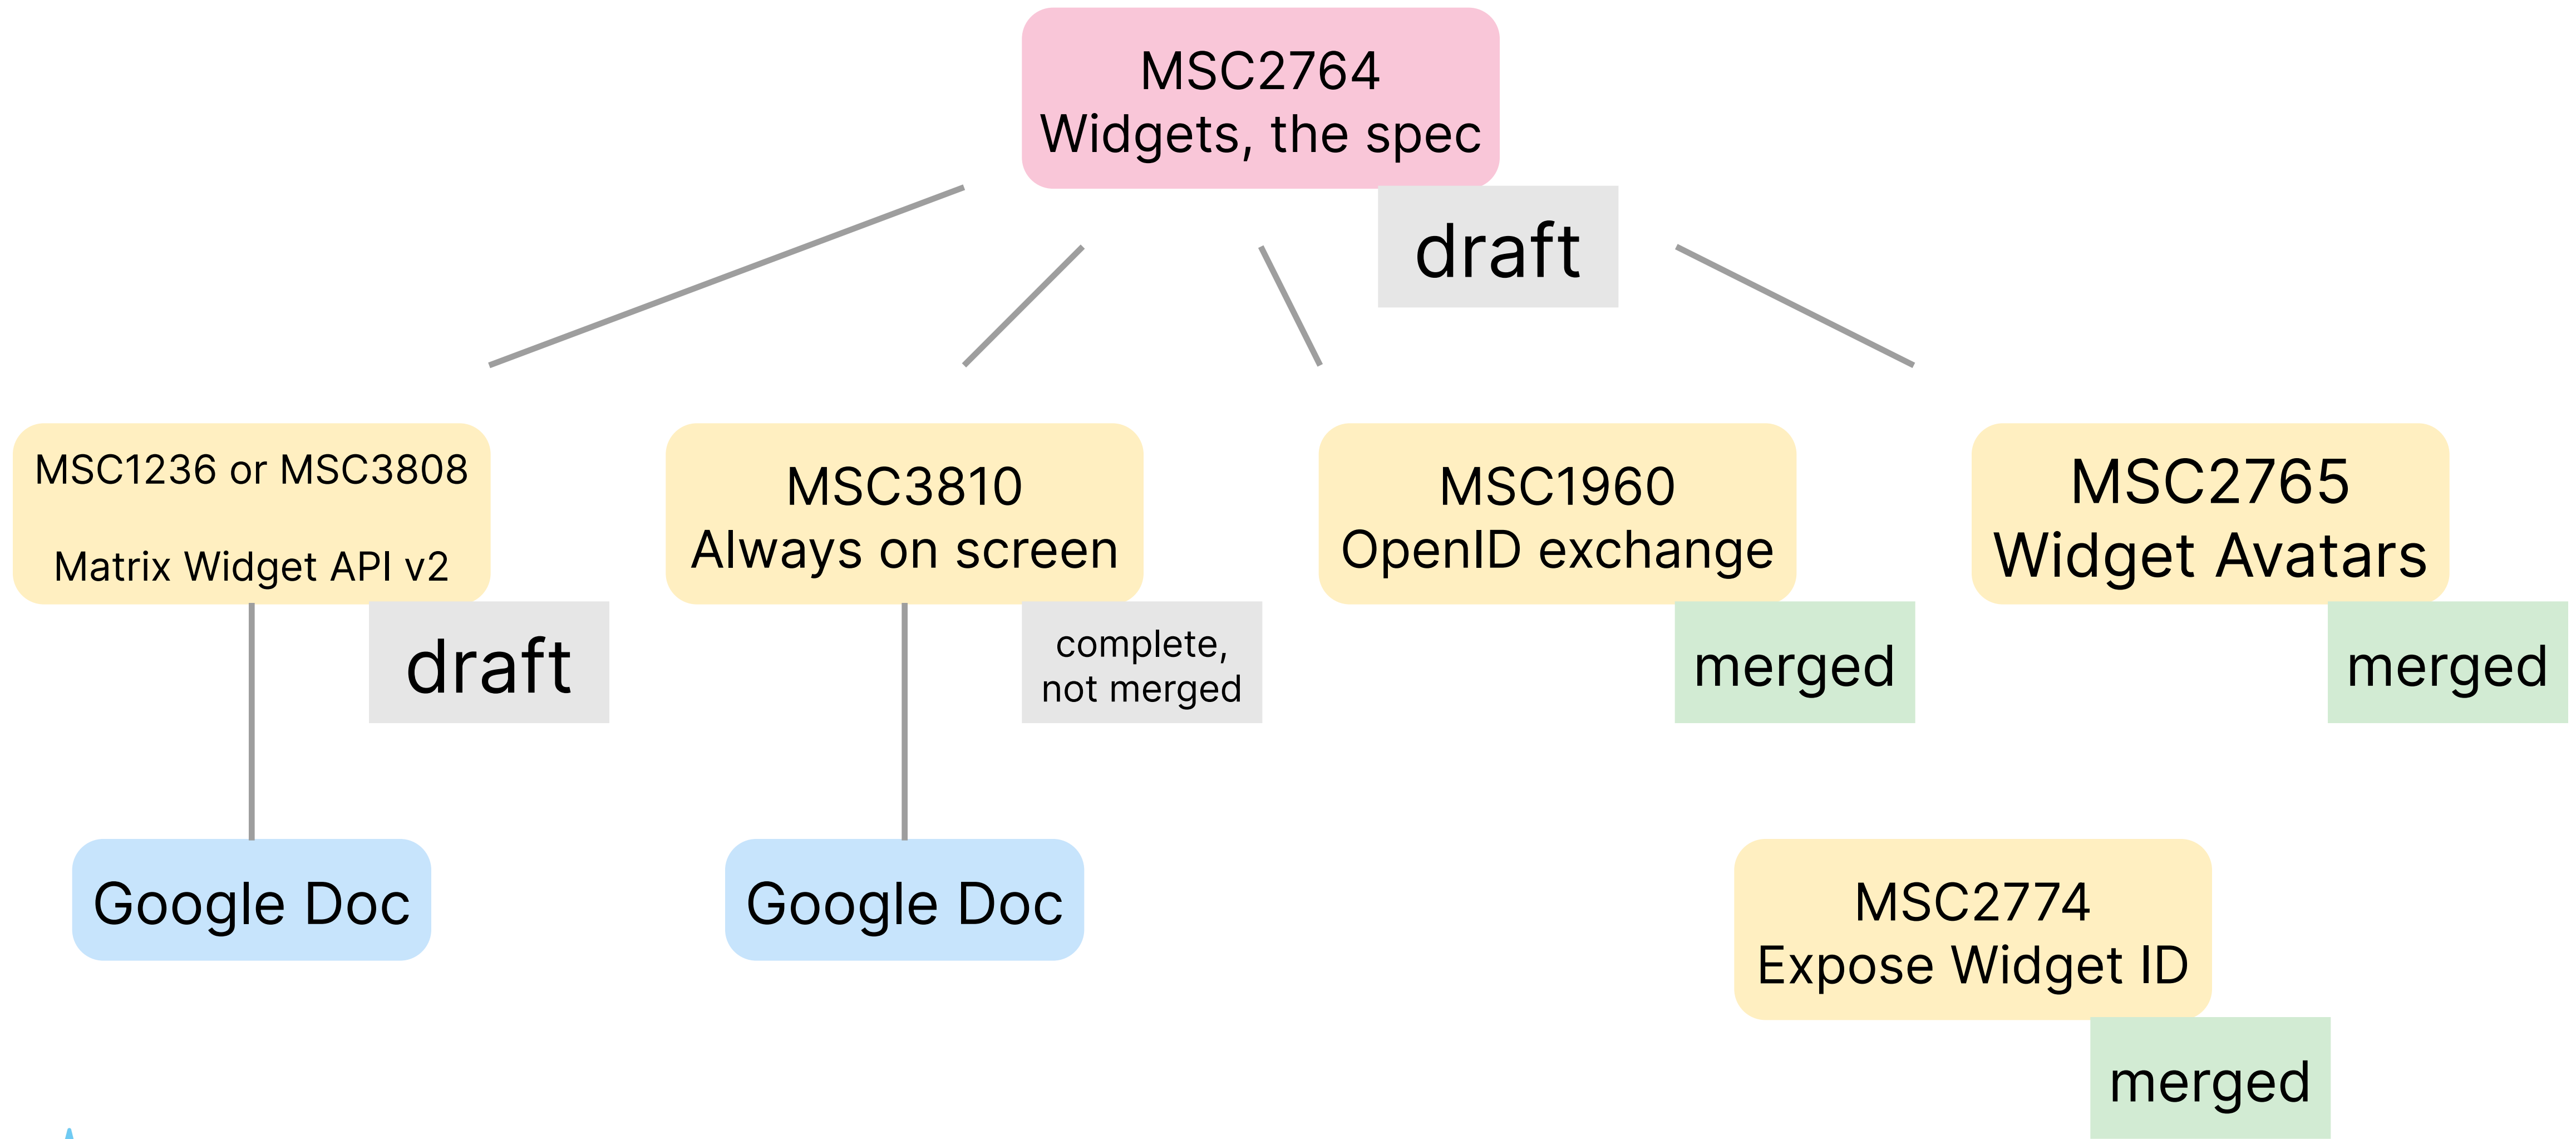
MSC2764
Widgets, the spec

draft

MSC1236 or MSC3808

Matrix Widget API v2

draft

MSC3810
Always on screen

complete, not merged

MSC1960
OpenID exchange

merged

MSC2765
Widget Avatars

merged

Google Doc

Google Doc

MSC2774
Expose Widget ID

merged